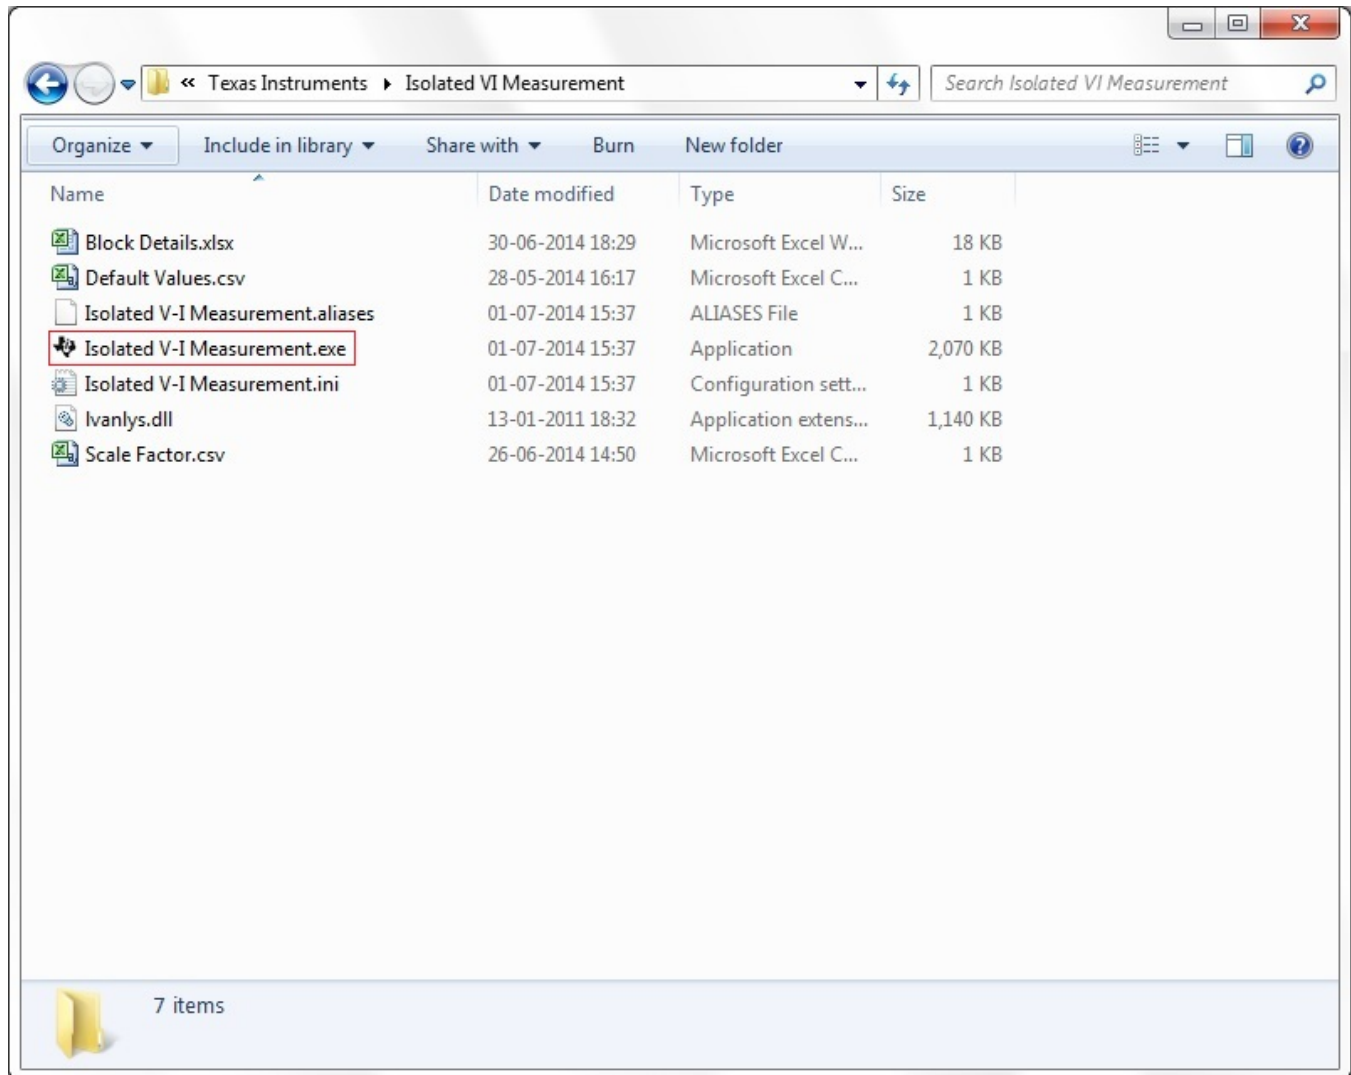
« Texas Instruments ▸ Isolated VI Measurement

Search Isolated VI Measurement

Organize ▾ Include in library ▾ Share with ▾ Burn New folder

| Name | Date modified | Type | Size |
|---|---|---|---|
| Block Details.xlsx | 30-06-2014 18:29 | Microsoft Excel W... | 18 KB |
| Default Values.csv | 28-05-2014 16:17 | Microsoft Excel C... | 1 KB |
| Isolated V-I Measurement.aliases | 01-07-2014 15:37 | ALIASES File | 1 KB |
| Isolated V-I Measurement.exe | 01-07-2014 15:37 | Application | 2,070 KB |
| Isolated V-I Measurement.ini | 01-07-2014 15:37 | Configuration sett... | 1 KB |
| lvanlys.dll | 13-01-2011 18:32 | Application extens... | 1,140 KB |
| Scale Factor.csv | 26-06-2014 14:50 | Microsoft Excel C... | 1 KB |

7 items